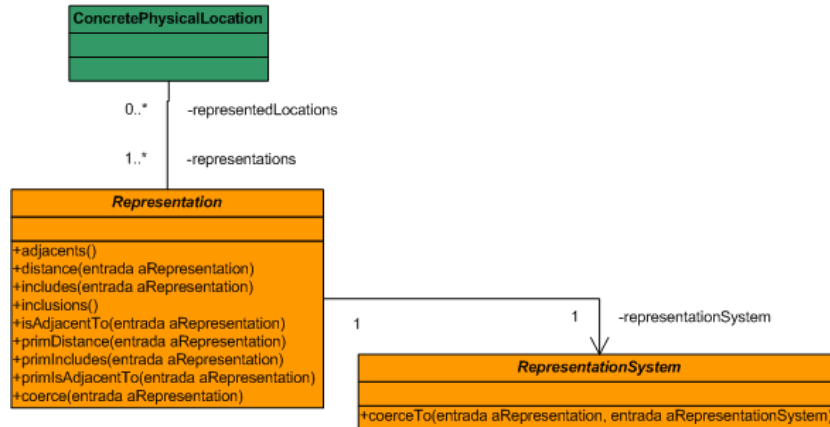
ConcretePhysicalLocation

0..*

-representedLocations

1..*

-representations

Representation

+adjacents()
+distance(entrada aRepresentation)
+includes(entrada aRepresentation)
+inclusions()
+isAdjacentTo(entrada aRepresentation)
+primDistance(entrada aRepresentation)
+primIncludes(entrada aRepresentation)
+primIsAdjacentTo(entrada aRepresentation)
+coerce(entrada aRepresentation)

1

1

-representationSystem

RepresentationSystem

+coerceTo(entrada aRepresentation, entrada aRepresentationSystem)